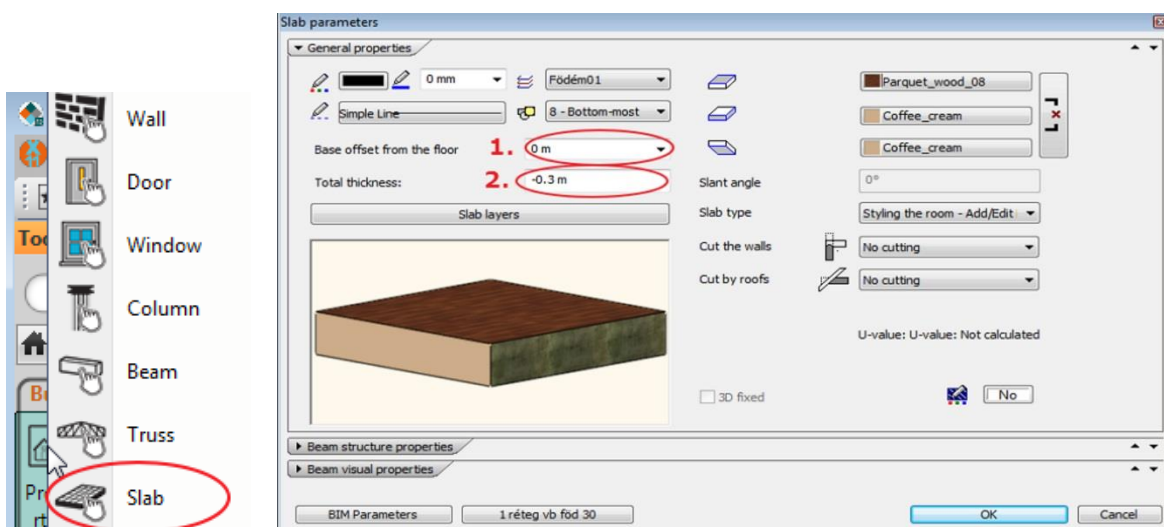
Wall
Door
Window
Column
Beam
Truss
Slab

Too
Bu
Pr
rt

Slab parameters

General properties

0 mm
Födém01
Parquet_wood_08
Simple Line
8 - Bottom-most
Coffee_cream
Base offset from the floor
1.
0 m
Coffee_cream
Total thickness:
2.
-0.3 m
Slant angle
0°
Slab layers
Slab type
Styling the room - Add/Edit
Cut the walls
No cutting
Cut by roofs
No cutting

U-value: U-value: Not calculated

3D fixed
No

Beam structure properties
Beam visual properties

BIM Parameters
1 réteg vb föd 30
OK
Cancel